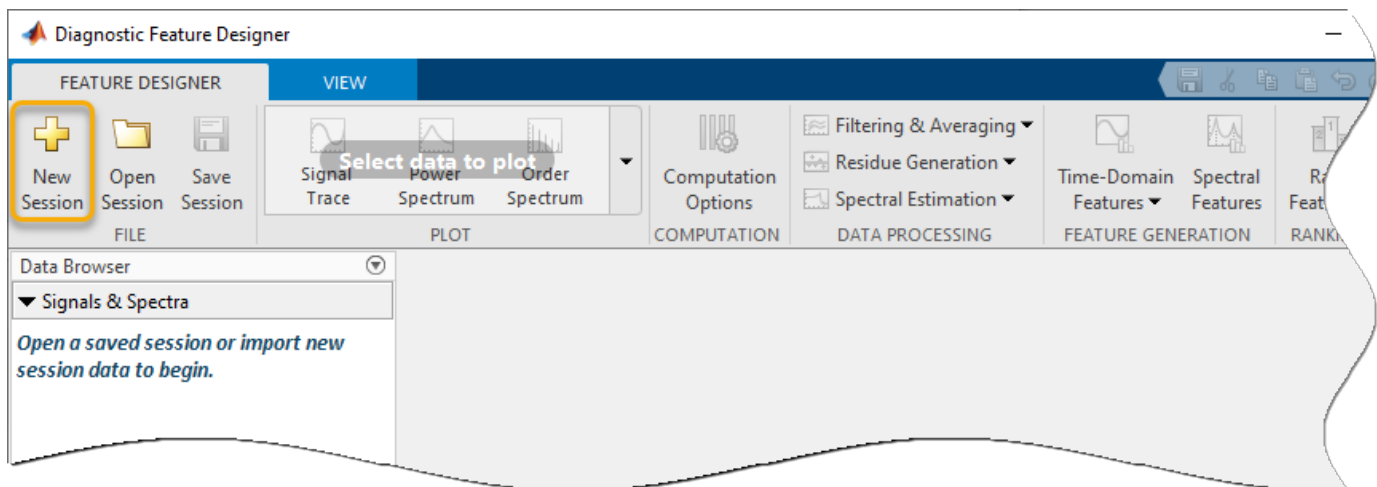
Diagnostic Feature Designer

FEATURE DESIGNER

VIEW

New Session

Open Session

Save Session

FILE

Signal Trace

Power Spectrum

Order Spectrum

Select data to plot

PLOT

Computation Options

COMPUTATION

Filtering & Averaging

Residue Generation

Spectral Estimation

DATA PROCESSING

Time-Domain Features

Spectral Features

FEATURE GENERATION

Ra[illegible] Feat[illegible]

RANK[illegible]

Data Browser

Signals & Spectra

Open a saved session or import new session data to begin.